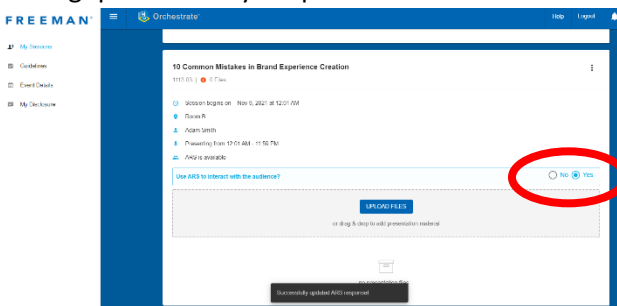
FREEMAN

Orchestrate

Help Logout

My Sessions
Guidelines
Event Details
My Disclosure

10 Common Mistakes in Brand Experience Creation

1112.03 | 2 Files

Session begins on Nov 6, 2021 at 12:01 AM
Room A
Adam Smith
Presenting from 12:01 AM - 11:59 PM
ARS is available

Use ARS to interact with the audience?

No Yes

UPLOAD FILES

or drag & drop to add presentation material

no presentation files

Successfully updated ARS response